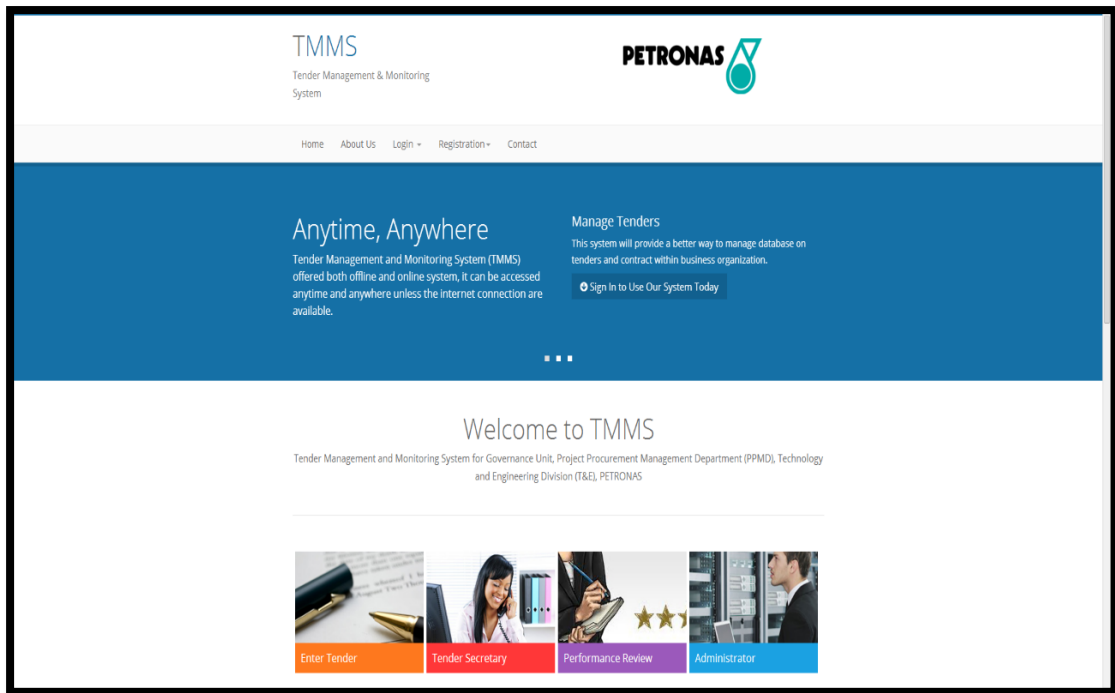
TMMS
Tender Management & Monitoring System

PETRONAS

Home About Us Login Registration Contact

Anytime, Anywhere
Tender Management and Monitoring System (TMMS) offered both offline and online system, it can be accessed anytime and anywhere unless the internet connection are available.

Manage Tenders
This system will provide a better way to manage database on tenders and contract within business organization.

Sign In to Use Our System Today

Welcome to TMMS
Tender Management and Monitoring System for Governance Unit, Project Procurement Management Department (PPMD), Technology and Engineering Division (T&E), PETRONAS

Enter Tender
Tender Secretary
Performance Review
Administrator